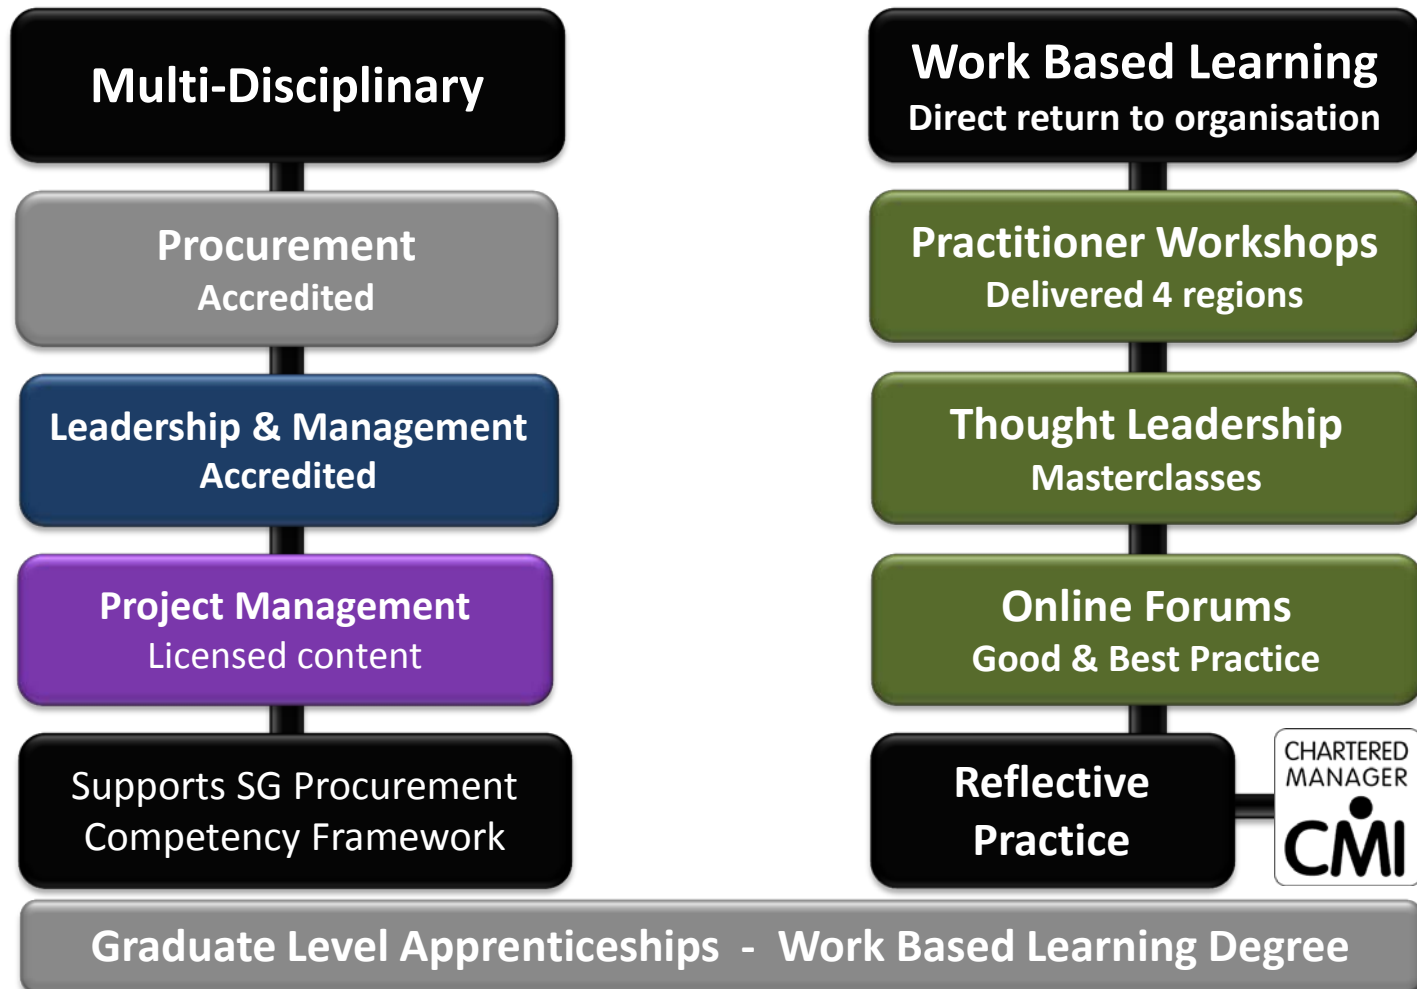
Multi-Disciplinary

Procurement
Accredited

Leadership & Management
Accredited

Project Management
Licensed content

Supports SG Procurement Competency Framework

Work Based Learning
Direct return to organisation

Practitioner Workshops
Delivered 4 regions

Thought Leadership
Masterclasses

Online Forums
Good & Best Practice

Reflective Practice

CHARTERED MANAGER
CMI

Graduate Level Apprenticeships - Work Based Learning Degree